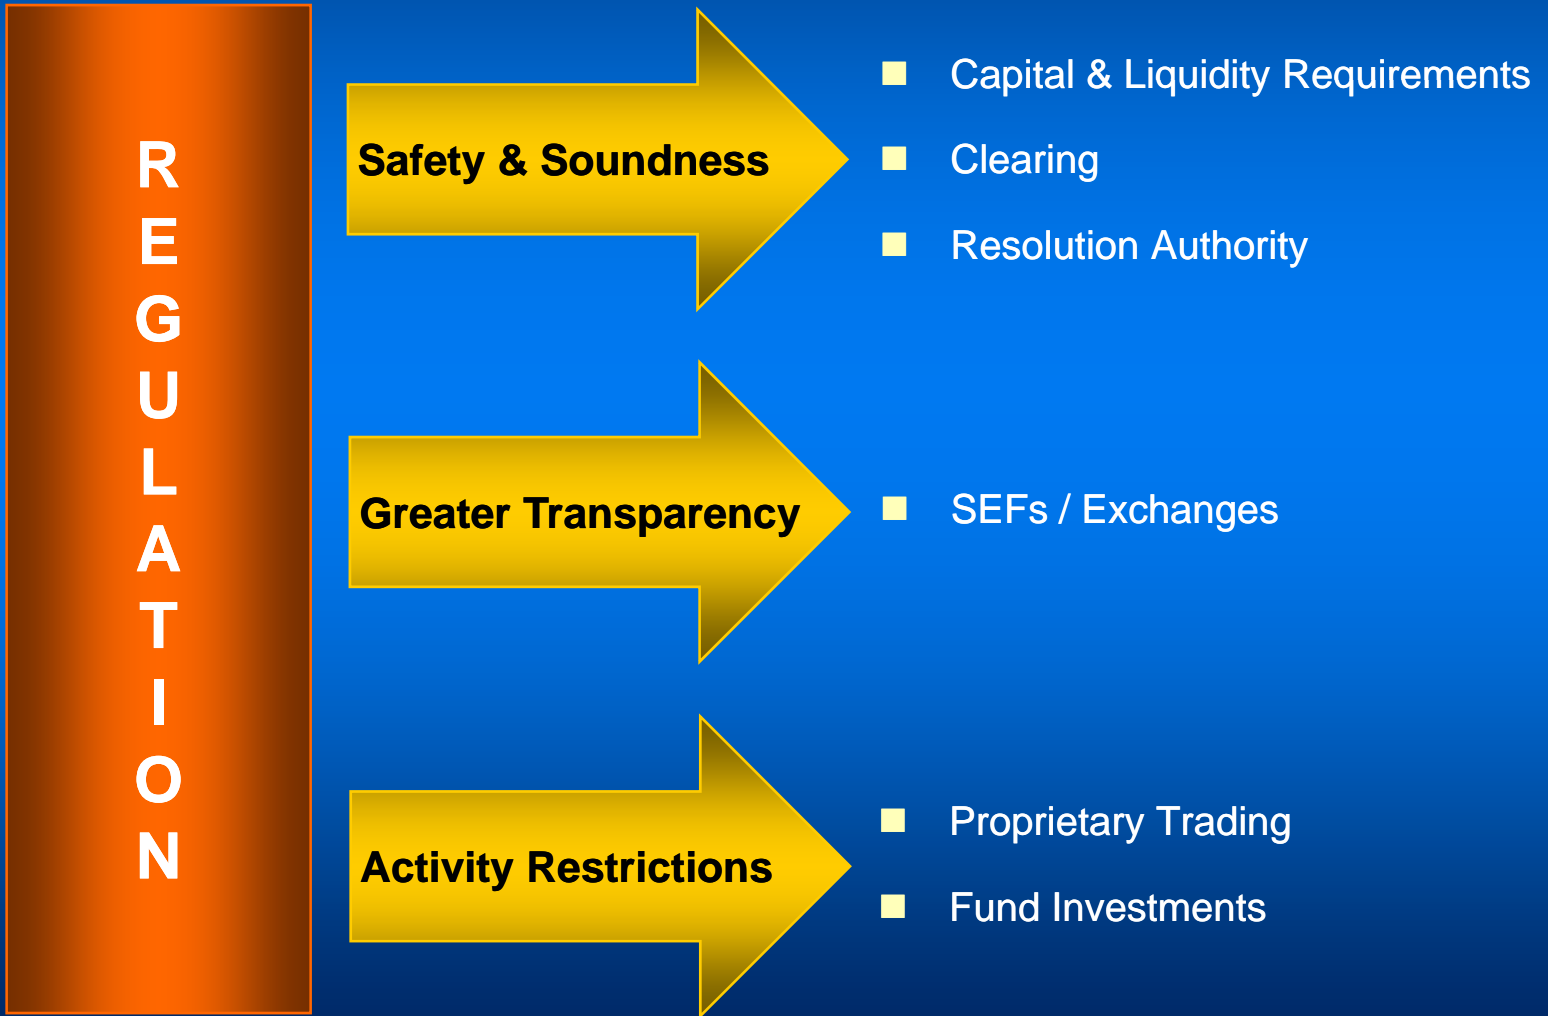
R
E
G
U
L
A
T
I
O
N

Safety & Soundness

- Capital & Liquidity Requirements
- Clearing
- Resolution Authority

Greater Transparency

- SEFs / Exchanges

Activity Restrictions

- Proprietary Trading
- Fund Investments